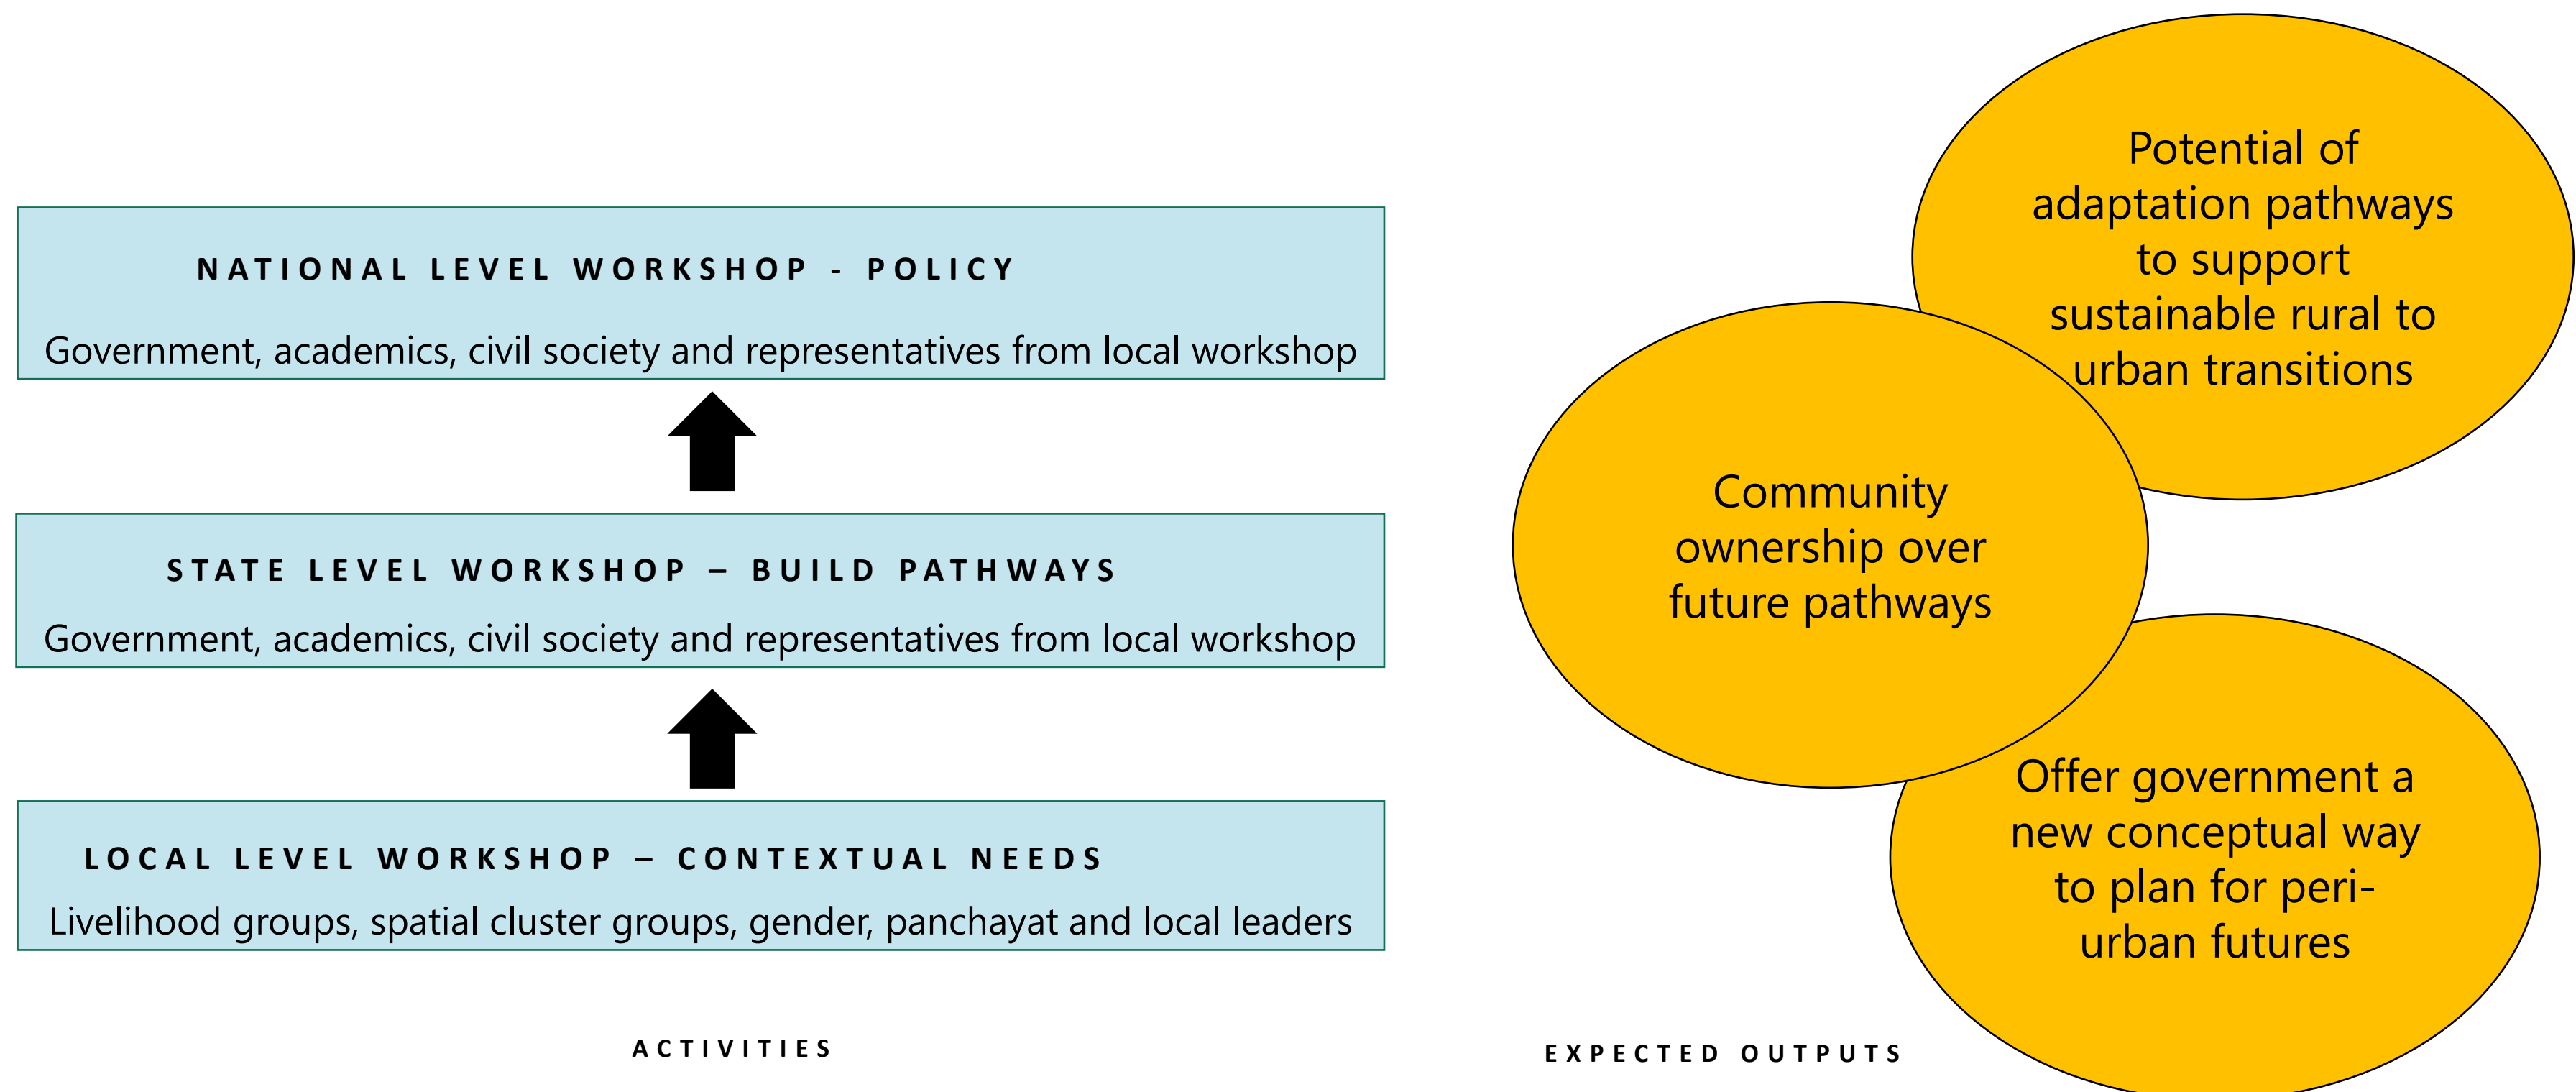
NATIONAL LEVEL WORKSHOP - POLICY

Government, academics, civil society and representatives from local workshop

STATE LEVEL WORKSHOP – BUILD PATHWAYS

Government, academics, civil society and representatives from local workshop

LOCAL LEVEL WORKSHOP – CONTEXTUAL NEEDS

Livelihood groups, spatial cluster groups, gender, panchayat and local leaders

ACTIVITIES

Potential of adaptation pathways to support sustainable rural to urban transitions

Community ownership over future pathways

Offer government a new conceptual way to plan for peri-urban futures

EXPECTED OUTPUTS